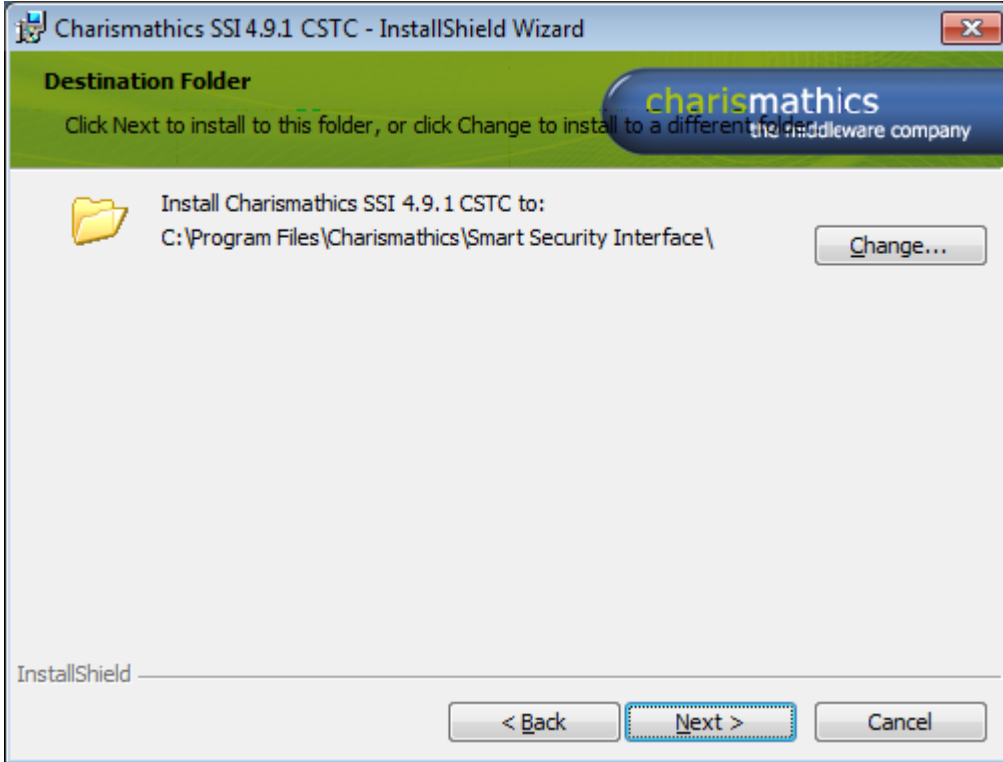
Charismathics SSI 4.9.1 CSTC - InstallShield Wizard

Destination Folder

Click Next to install to this folder, or click Change to install to a different folder.

charismathics
the middleware company

Install Charismathics SSI 4.9.1 CSTC to:
C:\Program Files\Charismathics\Smart Security Interface\

Change...

InstallShield

< Back

Next >

Cancel